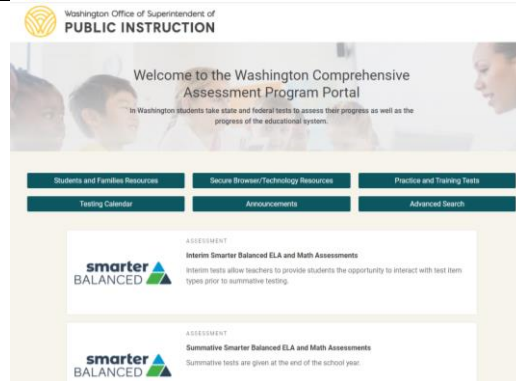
Washington Office of Superintendent of
PUBLIC INSTRUCTION

Welcome to the Washington Comprehensive Assessment Program Portal

In Washington students take state and federal tests to assess their progress as well as the progress of the educational system.

Students and Families Resources
Secure Browser/Technology Resources
Practice and Training Tests
Testing Calendar
Announcements
Advanced Search

smarter BALANCED
ASSESSMENT
Interim Smarter Balanced ELA and Math Assessments
Interim tests allow teachers to provide students the opportunity to interact with test item types prior to summative testing.

smarter BALANCED
ASSESSMENT
Summative Smarter Balanced ELA and Math Assessments
Summative tests are given at the end of the school year.